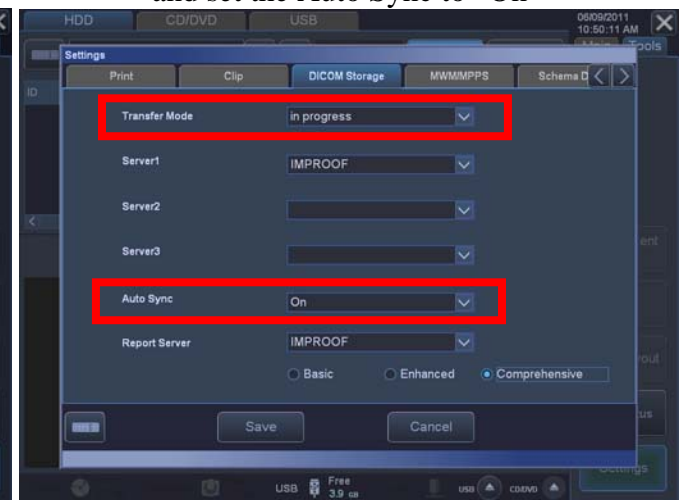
and set the Auto Sync to "On"

HDD CD/DVD USB

06/09/2011 10:50:11 AM

Main Tools

Settings

Print | Clip | DICOM Storage | MWM/MPPS | Schema D

ID

Transfer Mode in progress

Server1 IMPROOF

Server2

Server3

Auto Sync On

Report Server IMPROOF

Basic Enhanced Comprehensive

Save Cancel

ent

out

us

Settings

USB Free 3.9 GB

USB CD/DVD